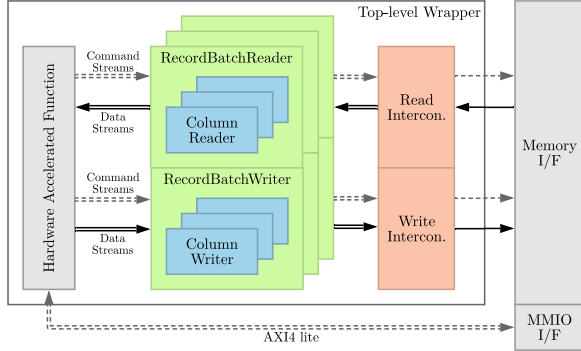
Top-level Wrapper

Hardware Accelerated Function

Command Streams

Data Streams

Command Streams

Data Streams

RecordBatchReader

Column Reader

RecordBatchWriter

Column Writer

Read Intercon.

Write Intercon.

Memory I/F

MMIO I/F

AXI4 lite